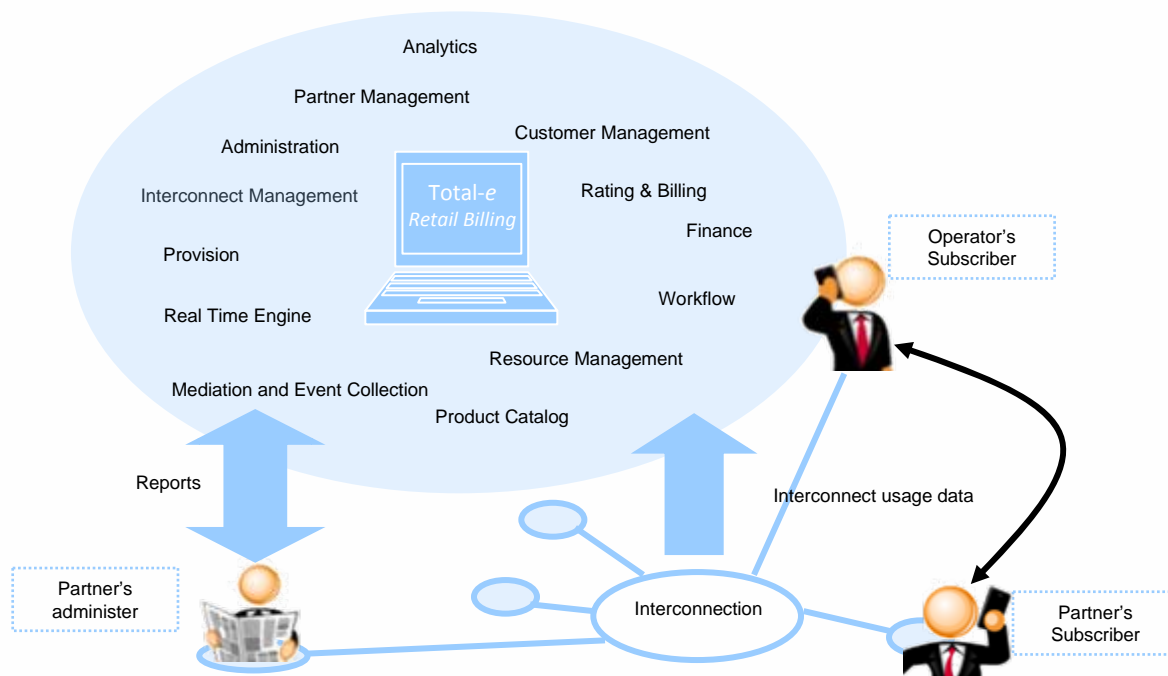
Analytics

Partner Management

Customer Management

Administration

Total-e
Retail Billing

Rating & Billing

Interconnect Management

Finance

Operator's Subscriber

Provision

Workflow

Real Time Engine

Resource Management

Mediation and Event Collection

Product Catalog

Reports

Interconnect usage data

Partner's administer

Interconnection

Partner's Subscriber